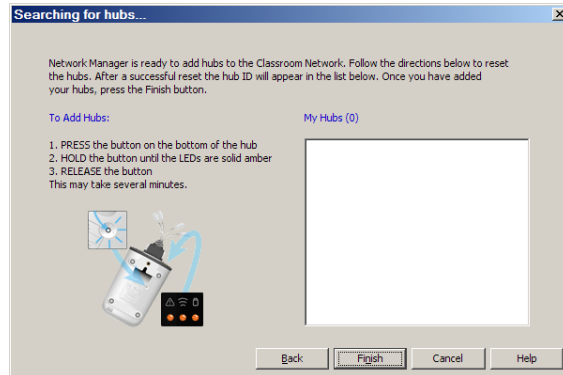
Searching for hubs...

Network Manager is ready to add hubs to the Classroom Network. Follow the directions below to reset the hubs. After a successful reset the hub ID will appear in the list below. Once you have added your hubs, press the Finish button.

To Add Hubs:

1. PRESS the button on the bottom of the hub
2. HOLD the button until the LEDs are solid amber
3. RELEASE the button
This may take several minutes.

My Hubs (0)

Back Finish Cancel Help